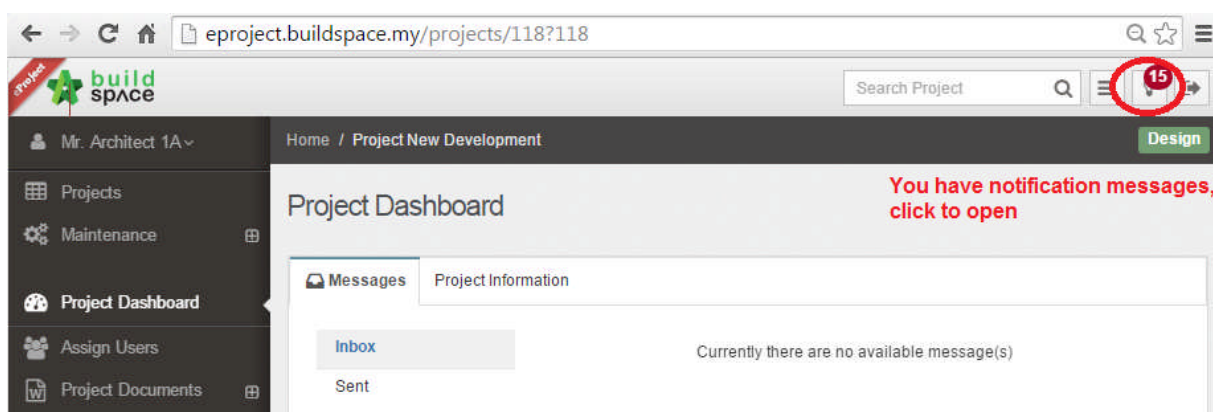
eproject.buildspace.my/projects/118?118

eProject build spʌce

Search Project

15

Mr. Architect 1A

Home / Project New Development

Design

Projects

Maintenance

Project Dashboard

Assign Users

Project Documents

Project Dashboard

You have notification messages, click to open

Messages

Project Information

Inbox

Sent

Currently there are no available message(s)